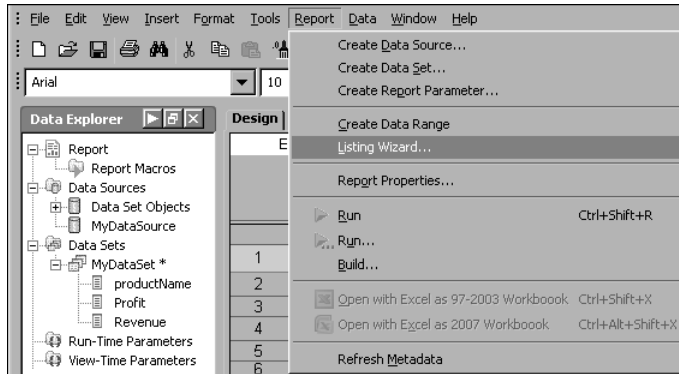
File Edit View Insert Format Tools Report Data Window Help

Arial 10

Data Explorer

Report
Report Macros
Data Sources
Data Set Objects
MyDataSource
Data Sets
MyDataSet *
productName
Profit
Revenue
Run-Time Parameters
View-Time Parameters

Design

E

1
2
3
4
5
6

Create Data Source...
Create Data Set...
Create Report Parameter...
Create Data Range
Listing Wizard...
Report Properties...
Run Ctrl+Shift+R
Run...
Build...
Open with Excel as 97-2003 Workboook Ctrl+Shift+X
Open with Excel as 2007 Workboook Ctrl+Alt+Shift+X
Refresh Metadata